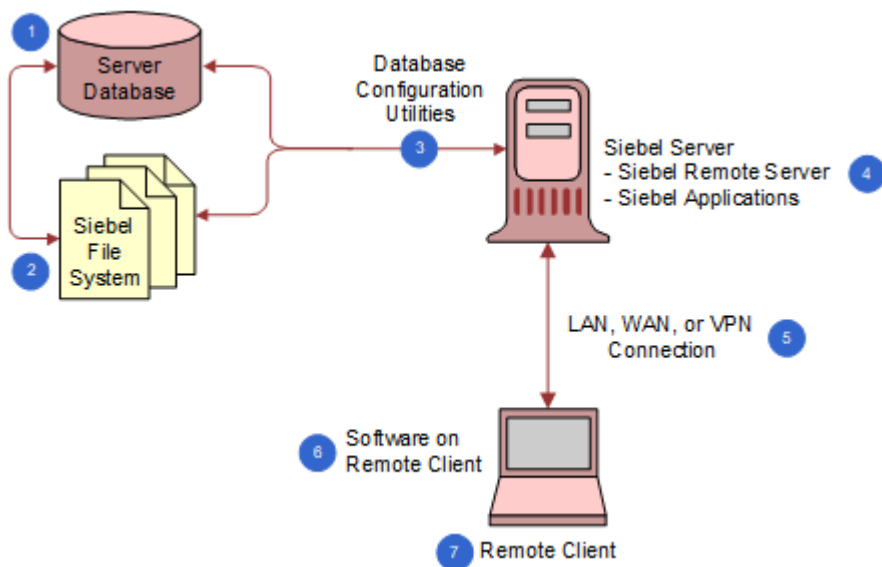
1

Server Database

Database Configuration Utilities

3

Siebel Server
- Siebel Remote Server
- Siebel Applications

4

Siebel File System

2

LAN, WAN, or VPN Connection

5

6

Software on Remote Client

7

Remote Client